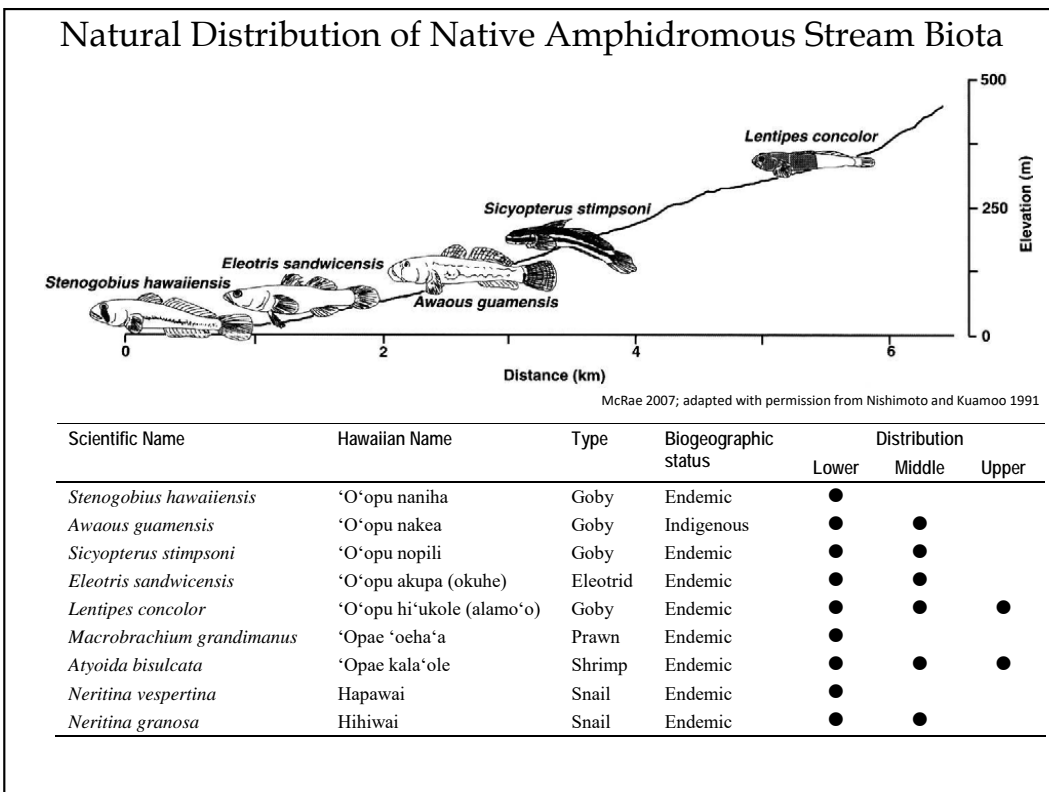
Natural Distribution of Native Amphidromous Stream Biota

Lentipes concolor

Sicyopterus stimpsoni

Eleotris sandwicensis

Stenogobius hawaiiensis

Awaous guamensis

500

250

0

Elevation (m)

0 2 4 6

Distance (km)

McRae 2007; adapted with permission from Nishimoto and Kuamoo 1991

| Scientific Name | Hawaiian Name | Type | Biogeographic status | Distribution Lower | Middle | Upper |
|---|---|---|---|---|---|---|
| Stenogobius hawaiiensis | ‘O‘opu naniha | Goby | Endemic | ● | | |
| Awaous guamensis | ‘O‘opu nakea | Goby | Indigenous | ● | ● | |
| Sicyopterus stimpsoni | ‘O‘opu nopili | Goby | Endemic | ● | ● | |
| Eleotris sandwicensis | ‘O‘opu akupa (okuhe) | Eleotrid | Endemic | ● | ● | |
| Lentipes concolor | ‘O‘opu hi‘ukole (alamo‘o) | Goby | Endemic | ● | ● | ● |
| Macrobrachium grandimanus | ‘Opae ‘oeha‘a | Prawn | Endemic | ● | | |
| Atyoida bisulcata | ‘Opae kala‘ole | Shrimp | Endemic | ● | ● | ● |
| Neritina vespertina | Hapawai | Snail | Endemic | ● | | |
| Neritina granosa | Hihiwai | Snail | Endemic | ● | ● | |